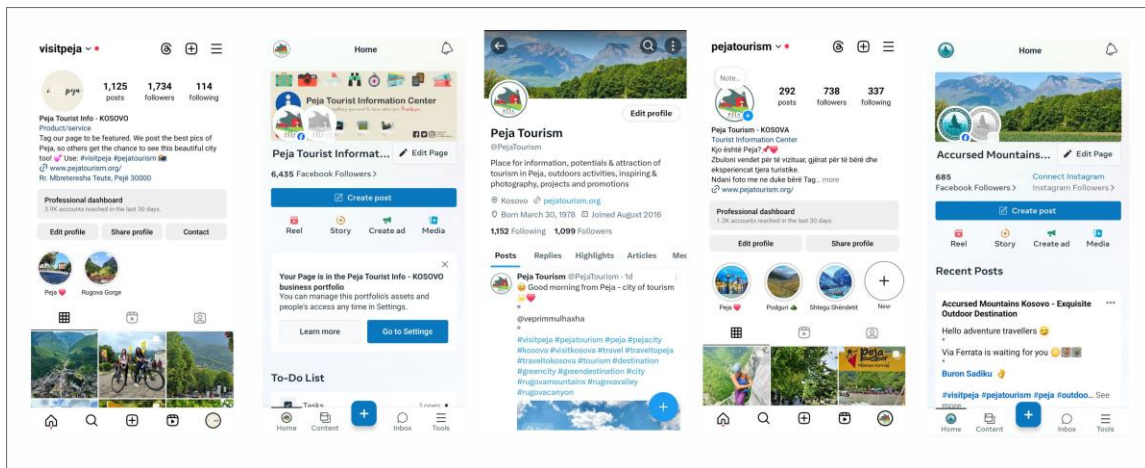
visitpeja

1,125 posts
1,734 followers
114 following

Peja Tourist Info - KOSOVO
Product/service
Tag our page to be featured. We post the best pics of Peja, so others get the chance to see this beautiful city too! 💕 Use: #visitpeja #pejatourism
www.pejatourism.org/
Rr. Mbretëresha Teute, Pejë 30000

Professional dashboard
3.9K accounts reached in the last 30 days.

Edit profile
Share profile
Contact

Peja
Rugova Gorge

Home

Peja Tourist Information Center

Peja Tourist Informat...
Edit Page
6,435 Facebook Followers >

Create post
Reel
Story
Create ad
Media

Your Page is in the Peja Tourist Info - KOSOVO business portfolio
You can manage this portfolio's assets and people's access any time in Settings.
Learn more
Go to Settings

To-Do List
Tasks

Home
Content
Inbox
Tools

Edit profile
Peja Tourism
@PejaTourism
Place for information, potentials & attraction of tourism in Peja, outdoors activities, inspiring & photography, projects and promotions
Kosovo
pejatourism.org
Born March 30, 1978
Joined August 2016
1,152 Following
1,099 Followers

Posts
Replies
Highlights
Articles
Med

Peja Tourism @PejaTourism · 1d
Good morning from Peja - city of tourism

@veprimmulhaxha

#visitpeja #pejatourism #peja #pejacity #kosova #visitkosova #travel #traveltopeja #traveltokosova #tourism #destination #greencity #greendestination #city #rugovamountains #rugovavalley #rugovacanyon

pejatourism

Note...
292 posts
738 followers
337 following

Peja Tourism - KOSOVA
Tourist Information Center
Kjo është Peja?
Zbuloni vendet për të vizituar, gjërat për të bërë dhe eksperiencat tjera turistike.
Ndani foto me ne duke bërë Tag... more
www.pejatourism.org/

Professional dashboard
1.2K accounts reached in the last 30 days.

Edit profile
Share profile

Peja
Podguri
Shtegu Shëndetit
New

Home

Accursed Mountains...
Edit Page
685
Facebook Followers >
Connect Instagram
Instagram Followers >

Create post
Reel
Story
Create ad
Media

Recent Posts

Accursed Mountains Kosovo - Exquisite Outdoor Destination

Hello adventure travellers

Via Ferrata is waiting for you

Buron Sadiku

#visitpeja #pejatourism #peja #outdoo... See more

Home
Content
Inbox
Tools